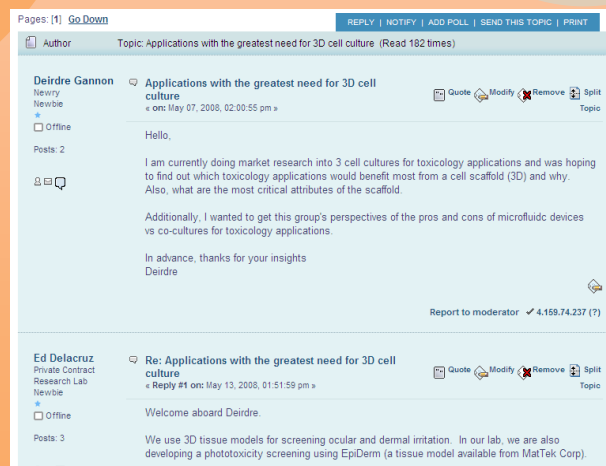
Pages: [1] Go Down

REPLY | NOTIFY | ADD POLL | SEND THIS TOPIC | PRINT

Author

Topic: Applications with the greatest need for 3D cell culture (Read 182 times)

Deirdre Gannon
Newry
Newbie
Offline

Posts: 2

Applications with the greatest need for 3D cell culture
« on: May 07, 2008, 02:00:55 pm »

Quote Modify Remove Split Topic

Hello,

I am currently doing market research into 3 cell cultures for toxicology applications and was hoping to find out which toxicology applications would benefit most from a cell scaffold (3D) and why. Also, what are the most critical attributes of the scaffold.

Additionally, I wanted to get this group's perspectives of the pros and cons of microfluidc devices vs co-cultures for toxicology applications.

In advance, thanks for your insights
Deirdre

Report to moderator 4.159.74.237 (?)

Ed Delacruz
Private Contract Research Lab
Newbie
Offline

Posts: 3

Re: Applications with the greatest need for 3D cell culture
« Reply #1 on: May 13, 2008, 01:51:59 pm »

Quote Modify Remove Split Topic

Welcome aboard Deirdre.

We use 3D tissue models for screening ocular and dermal irritation. In our lab, we are also developing a phototoxicity screening using EpiDerm (a tissue model available from MatTek Corp).